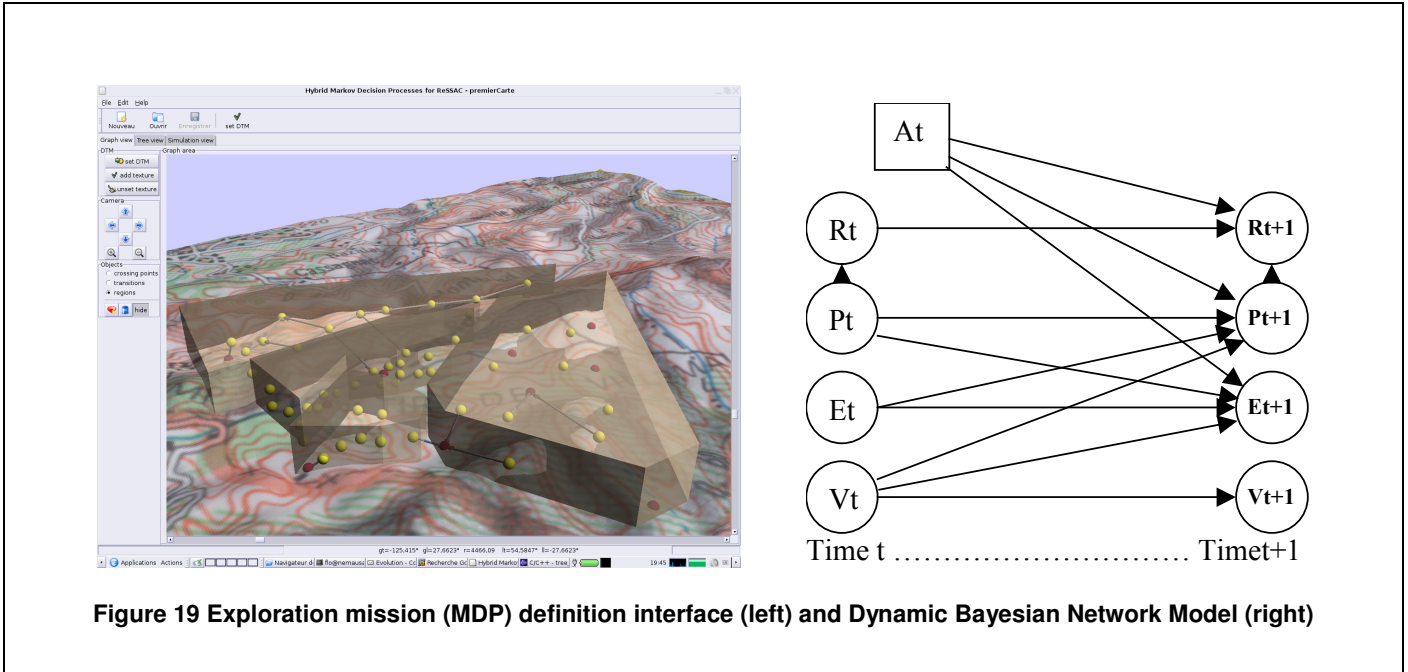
Hybrid Markov Decision Processes for ReSSAC - premierCarte

File Edit Help

Nouveau Ouvrir Enregistrer set DTM

Graph view Tree view Simulation view

DTM

set DTM

add texture

unset texture

Camera

Objects

crossing points

transitions

regions

hide

Graph area

gt=-125,415° gl=27,6623° r=4466,09 lt=54,5847° ll=-27,6623°

Applications Actions Navigateur d flo@nemausa Evolution - Co Recherche Go Hybrid Markov C/C++ - tree 19:45

At

Rt

Pt

Et

Vt

Rt+1

Pt+1

Et+1

Vt+1

Time t ………………………… Timet+1

Figure 19 Exploration mission (MDP) definition interface (left) and Dynamic Bayesian Network Model (right)